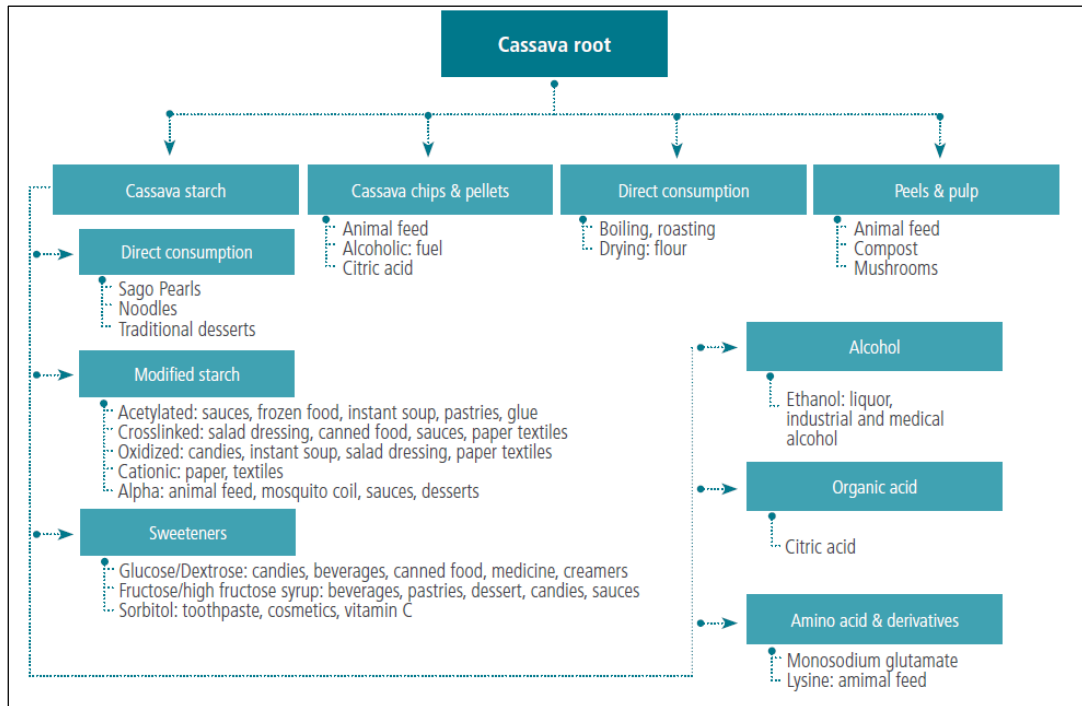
Cassava root

Cassava starch

Cassava chips & pellets
Animal feed
Alcoholic: fuel
Citric acid

Direct consumption
Boiling, roasting
Drying: flour

Peels & pulp
Animal feed
Compost
Mushrooms

Direct consumption
Sago Pearls
Noodles
Traditional desserts

Modified starch
Acetylated: sauces, frozen food, instant soup, pastries, glue
Crosslinked: salad dressing, canned food, sauces, paper textiles
Oxidized: candies, instant soup, salad dressing, paper textiles
Cationic: paper, textiles
Alpha: animal feed, mosquito coil, sauces, desserts

Sweeteners
Glucose/Dextrose: candies, beverages, canned food, medicine, creamers
Fructose/high fructose syrup: beverages, pastries, dessert, candies, sauces
Sorbitol: toothpaste, cosmetics, vitamin C

Alcohol
Ethanol: liquor, industrial and medical alcohol

Organic acid
Citric acid

Amino acid & derivatives
Monosodium glutamate
Lysine: amimal feed